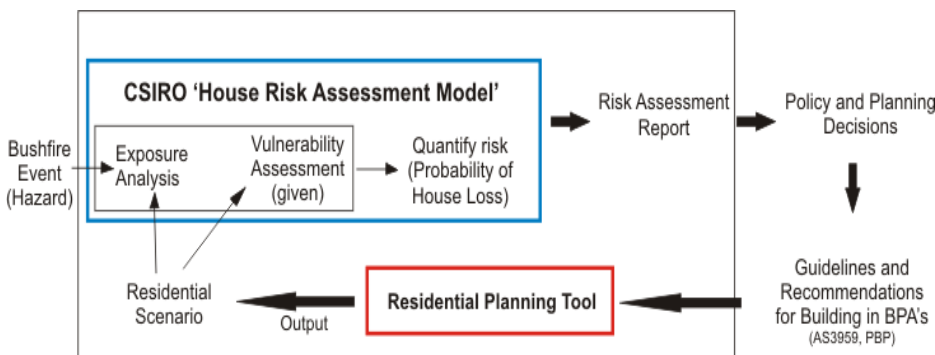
CSIRO 'House Risk Assessment Model'

Bushfire Event (Hazard)

Exposure Analysis

Vulnerability Assessment (given)

Quantify risk (Probability of House Loss)

Risk Assessment Report

Policy and Planning Decisions

Guidelines and Recommendations for Building in BPA's (AS3959, PBP)

Residential Planning Tool

Output

Residential Scenario